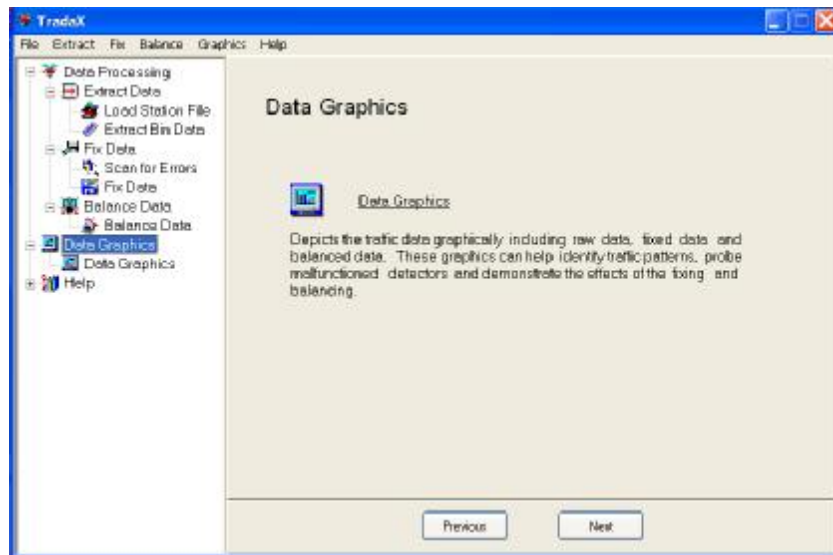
TradeX

File Extract Fix Balance Graphics Help

Data Processing
Extract Data
Load Station File
Extract Bin Data
Fix Data
Scan for Errors
Fix Data
Balance Data
Balance Data
Data Graphics
Data Graphics
Help

Data Graphics

Data Graphics

Depicts the traffic data graphically including raw data, fixed data and balanced data. These graphics can help identify traffic patterns, probe malfunctioned detectors and demonstrate the effects of the fixing and balancing.

Previous

Next